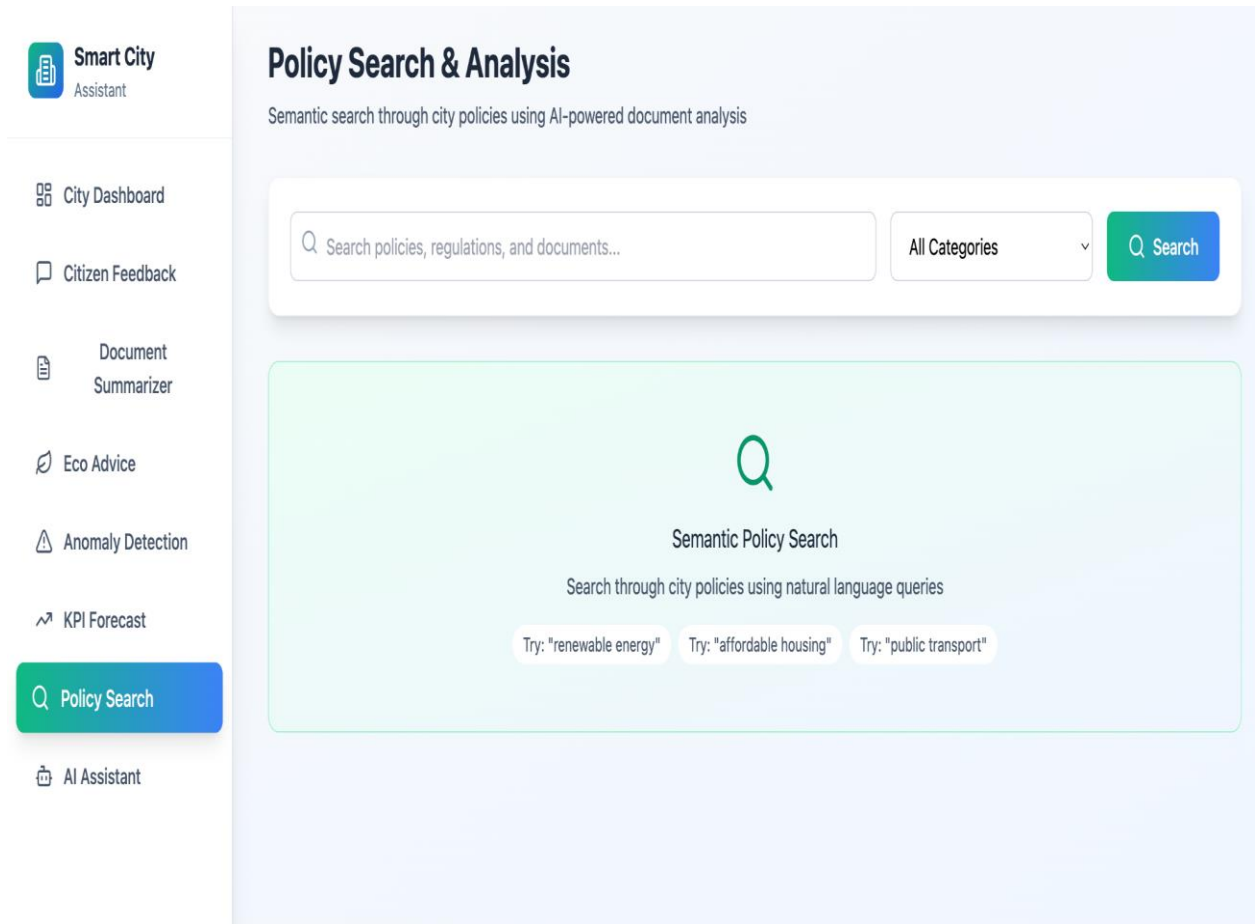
Smart City
Assistant

City Dashboard

Citizen Feedback

Document Summarizer

Eco Advice

Anomaly Detection

KPI Forecast

Policy Search

AI Assistant

Policy Search & Analysis

Semantic search through city policies using AI-powered document analysis

Search policies, regulations, and documents...

All Categories

Search

Semantic Policy Search

Search through city policies using natural language queries

Try: "renewable energy"

Try: "affordable housing"

Try: "public transport"